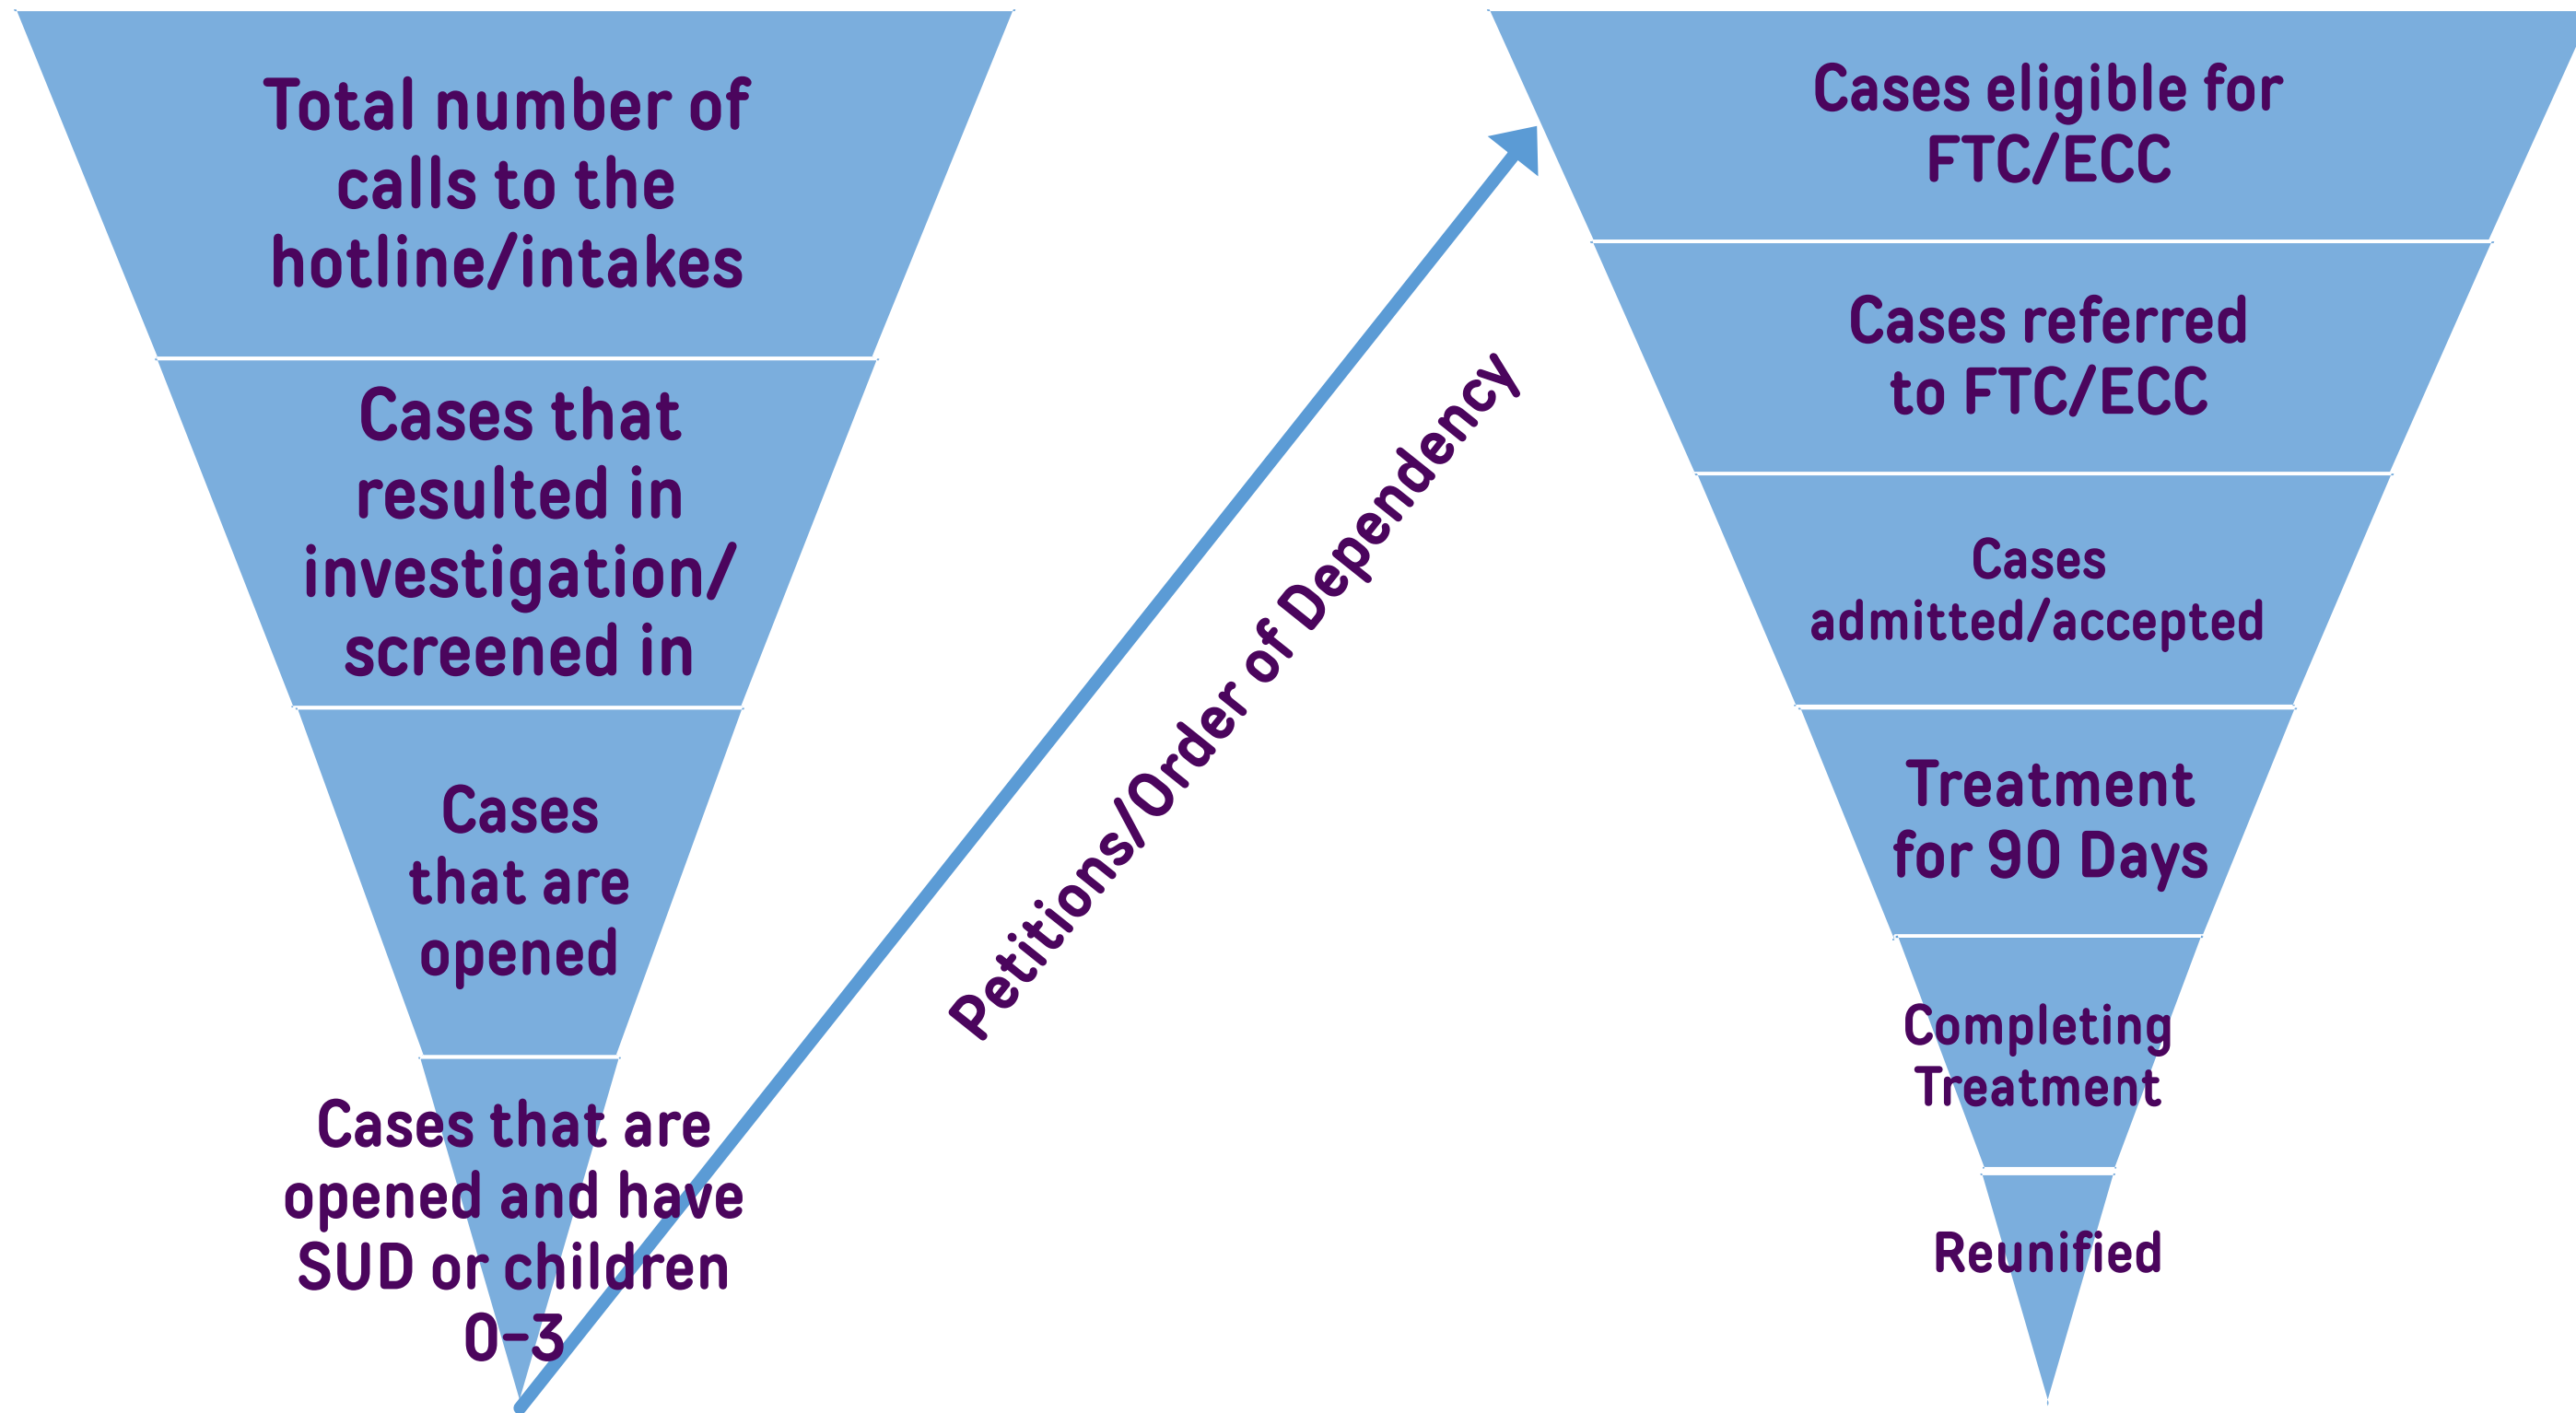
Total number of calls to the hotline/intakes

Cases that resulted in investigation/ screened in

Cases that are opened

Cases that are opened and have SUD or children 0-3

Petitions/Order of Dependency

Cases eligible for FTC/ECC

Cases referred to FTC/ECC

Cases admitted/accepted

Treatment for 90 Days

Completing Treatment

Reunified